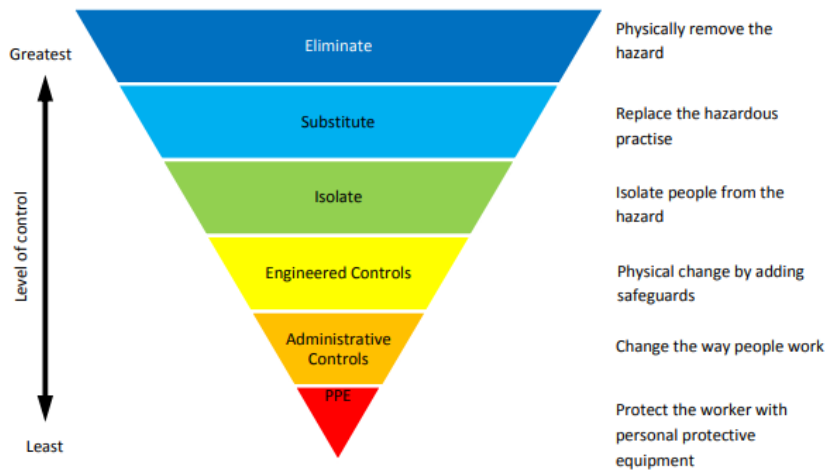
Greatest

Level of control

Least

Eliminate

Substitute

Isolate

Engineered Controls

Administrative Controls

PPE

Physically remove the hazard

Replace the hazardous practise

Isolate people from the hazard

Physical change by adding safeguards

Change the way people work

Protect the worker with personal protective equipment